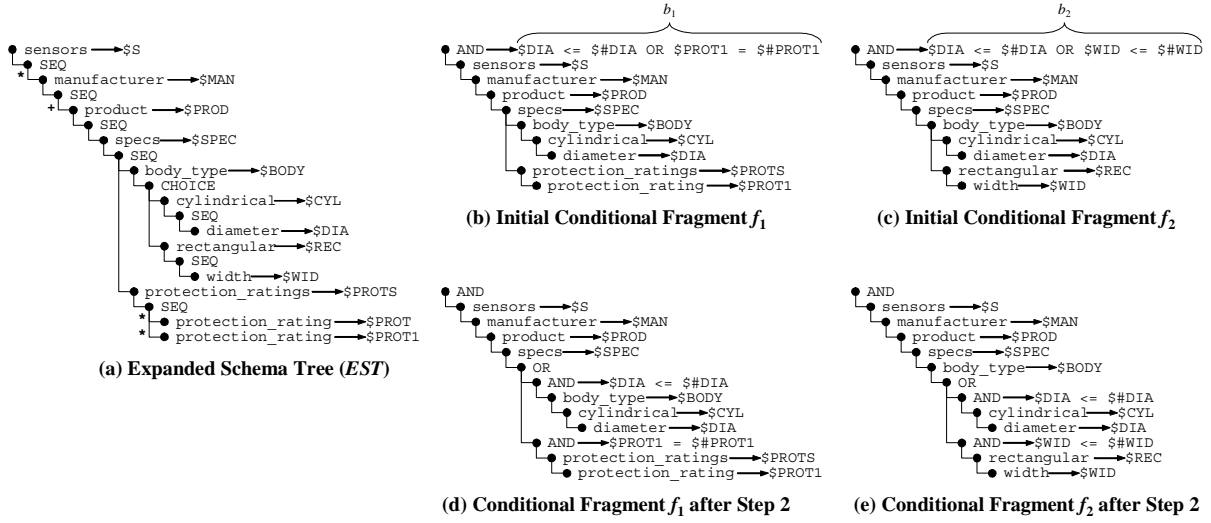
sensors → $S
SEQ
* manufacturer → $MAN
SEQ
+ product → $PROD
SEQ
specs → $SPEC
SEQ
body_type → $BODY
CHOICE
cylindrical → $CYL
SEQ
diameter → $DIA
rectangular → $REC
SEQ
width → $WID
protection_ratings → $PROTS
SEQ
* protection_rating → $PROT
* protection_rating → $PROT1

(a) Expanded Schema Tree (*EST*)

$b_1$

AND → $DIA <= $#DIA OR $PROT1 = $#PROT1
sensors → $S
manufacturer → $MAN
product → $PROD
specs → $SPEC
body_type → $BODY
cylindrical → $CYL
diameter → $DIA
protection_ratings → $PROTS
protection_rating → $PROT1

(b) Initial Conditional Fragment $f_1$

$b_2$

AND → $DIA <= $#DIA OR $WID <= $#WID
sensors → $S
manufacturer → $MAN
product → $PROD
specs → $SPEC
body_type → $BODY
cylindrical → $CYL
diameter → $DIA
rectangular → $REC
width → $WID

(c) Initial Conditional Fragment $f_2$

AND
sensors → $S
manufacturer → $MAN
product → $PROD
specs → $SPEC
OR
AND → $DIA <= $#DIA
body_type → $BODY
cylindrical → $CYL
diameter → $DIA
AND → $PROT1 = $#PROT1
protection_ratings → $PROTS
protection_rating → $PROT1

(d) Conditional Fragment $f_1$ after Step 2

AND
sensors → $S
manufacturer → $MAN
product → $PROD
specs → $SPEC
body_type → $BODY
OR
AND → $DIA <= $#DIA
cylindrical → $CYL
diameter → $DIA
AND → $WID <= $#WID
rectangular → $REC
width → $WID

(e) Conditional Fragment $f_2$ after Step 2